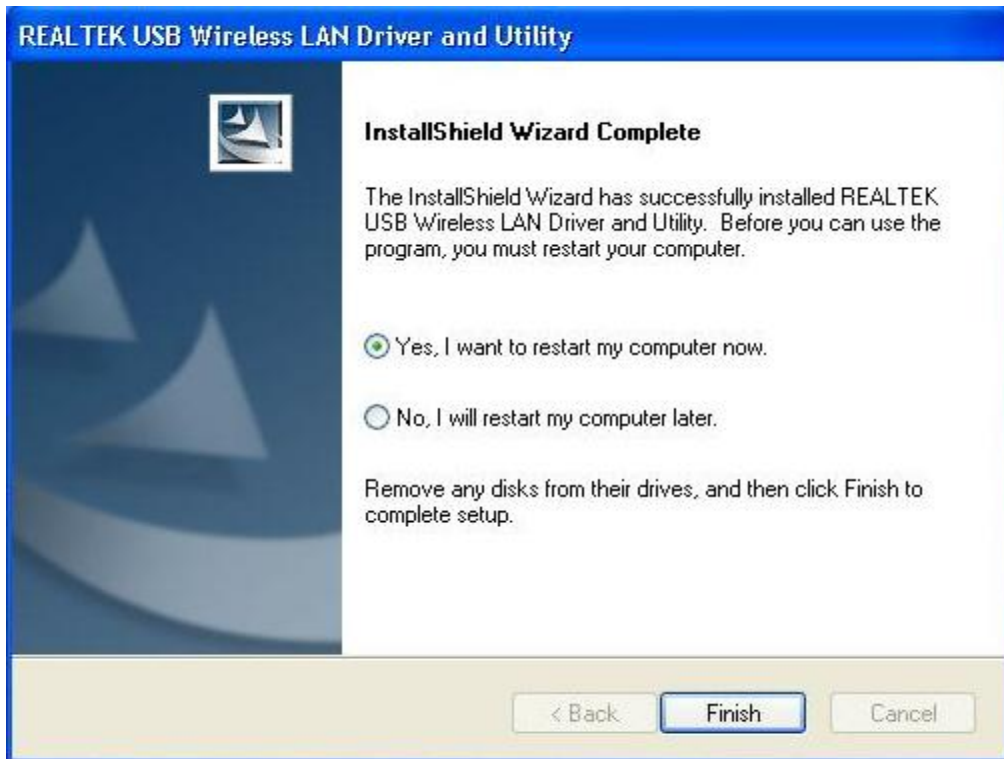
REALTEK USB Wireless LAN Driver and Utility

InstallShield Wizard Complete

The InstallShield Wizard has successfully installed REALTEK USB Wireless LAN Driver and Utility. Before you can use the program, you must restart your computer.

Yes, I want to restart my computer now.

No, I will restart my computer later.

Remove any disks from their drives, and then click Finish to complete setup.

< Back

Finish

Cancel